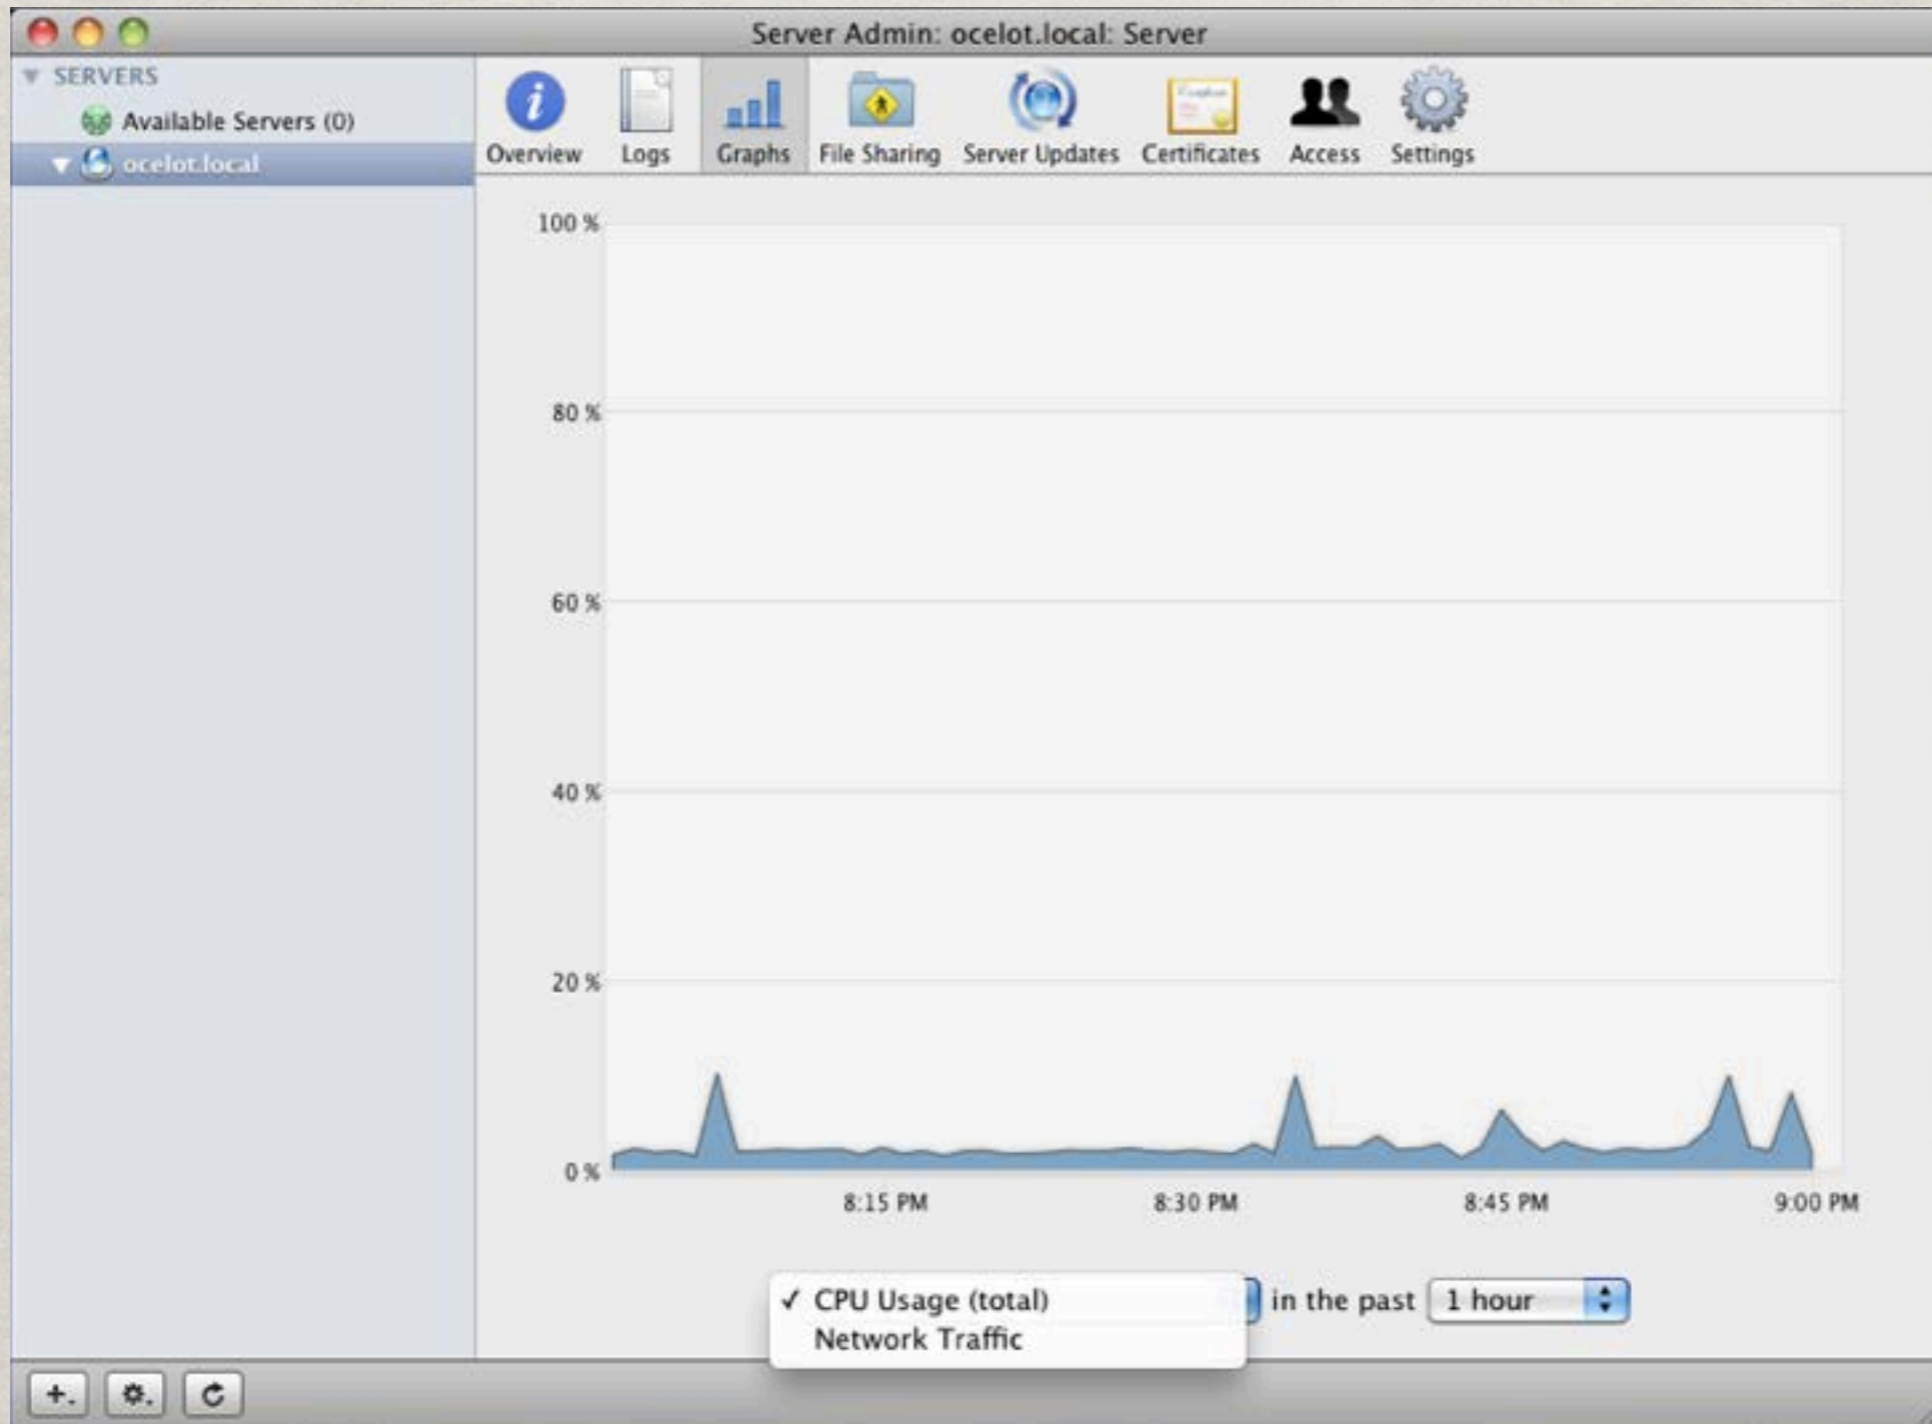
Server Admin: ocelot.local: Server

SERVERS
Available Servers (0)
ocelot.local

Overview
Logs
Graphs
File Sharing
Server Updates
Certificates
Access
Settings

100 %
80 %
60 %
40 %
20 %
0 %

8:15 PM
8:30 PM
8:45 PM
9:00 PM

✓ CPU Usage (total)
Network Traffic
in the past
1 hour